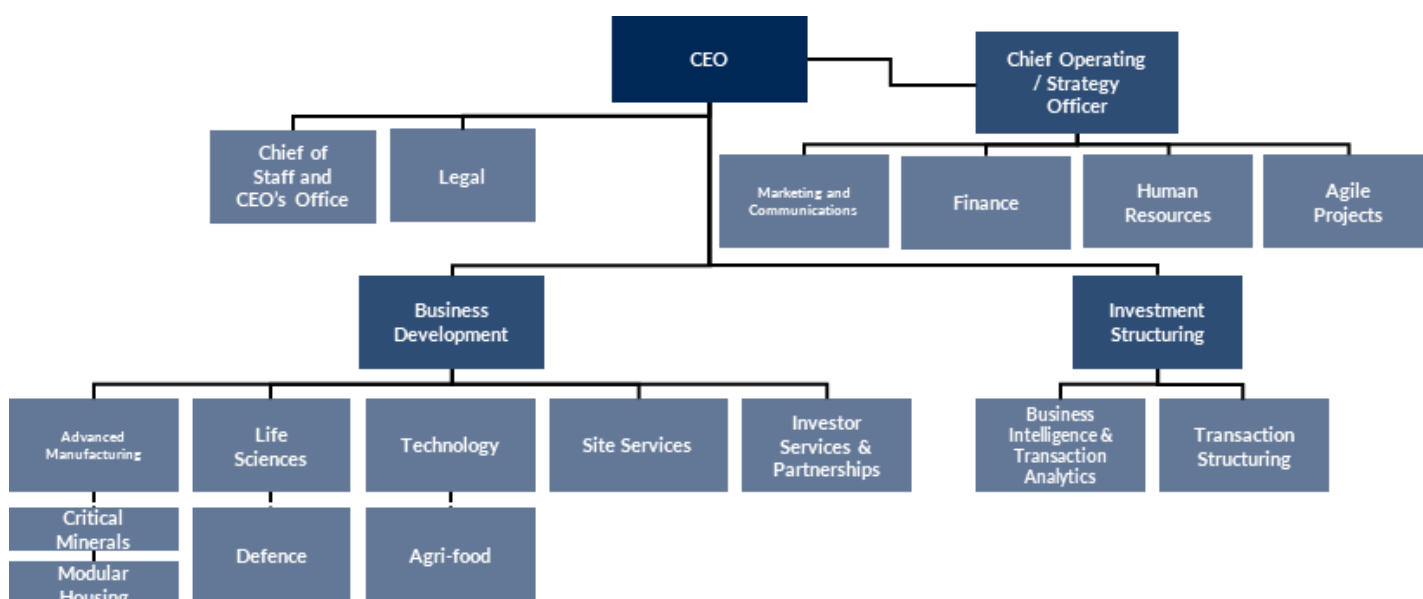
CEO

Chief Operating / Strategy Officer

Chief of Staff and CEO's Office

Legal

Marketing and Communications

Finance

Human Resources

Agile Projects

Business Development

Investment Structuring

Advanced Manufacturing

Life Sciences

Technology

Site Services

Investor Services & Partnerships

Business Intelligence & Transaction Analytics

Transaction Structuring

Critical Minerals

Modular Housing

Defence

Agri-food